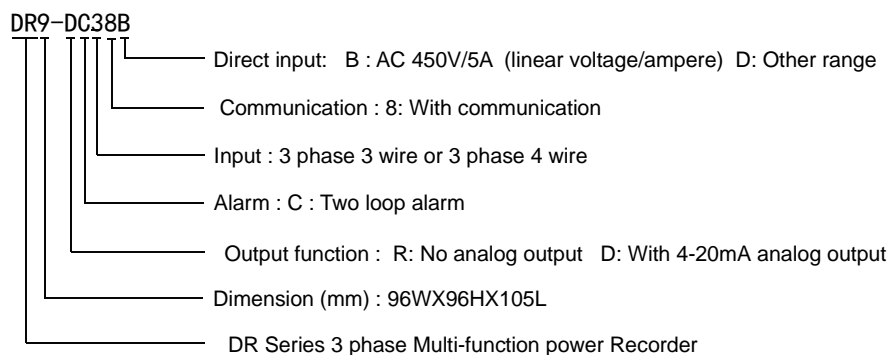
DR9-DC38B

Direct input: B : AC 450V/5A (linear voltage/ampere) D: Other range

Communication : 8: With communication

Input : 3 phase 3 wire or 3 phase 4 wire

Alarm : C : Two loop alarm

Output function : R: No analog output D: With 4-20mA analog output

Dimension (mm) : 96WX96HX105L

DR Series 3 phase Multi-function power Recorder